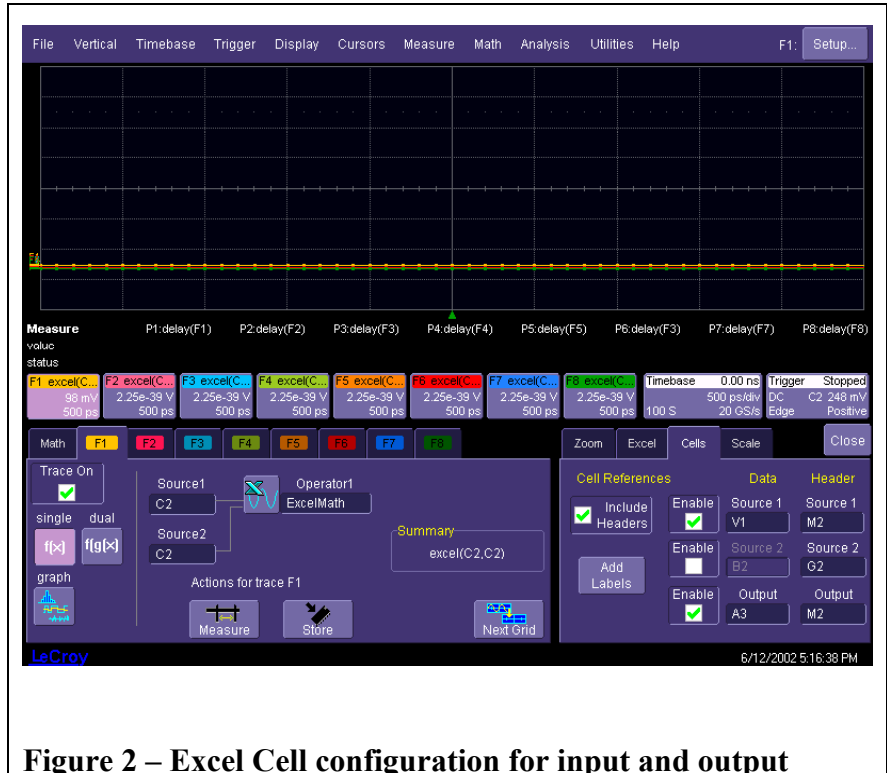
File Vertical Timebase Trigger Display Cursors Measure Math Analysis Utilities Help F1: Setup...

F1

Measure P1:delay(F1) P2:delay(F2) P3:delay(F3) P4:delay(F4) P5:delay(F5) P6:delay(F3) P7:delay(F7) P8:delay(F8)
value
status

F1 excel(C... 98 mV 500 ps
F2 excel(C... 2.25e-39 V 500 ps
F3 excel(C... 2.25e-39 V 500 ps
F4 excel(C... 2.25e-39 V 500 ps
F5 excel(C... 2.25e-39 V 500 ps
F6 excel(C... 2.25e-39 V 500 ps
F7 excel(C... 2.25e-39 V 500 ps
F8 excel(C... 2.25e-39 V 500 ps
Timebase 0.00 ns 500 ps/div 100 S 20 GS/s
Trigger Stopped DC C2 248 mV Edge Positive

Math F1 F2 F3 F4 F5 F6 F7 F8

Trace On
single dual
f(x) f(g(x))
graph

Source1
C2
Operator1
ExcelMath
Source2
C2

Summary
excel(C2,C2)

Actions for trace F1
Measure Store Next Grid

Zoom Excel Cells Scale Close

Cell References Data Header
Include Headers
Enable Source 1 Source 1
V1 M2
Add Labels
Enable Source 2 Source 2
B2 G2
Enable Output Output
A3 M2

LeCroy 6/12/2002 5:16:38 PM

Figure 2 – Excel Cell configuration for input and output